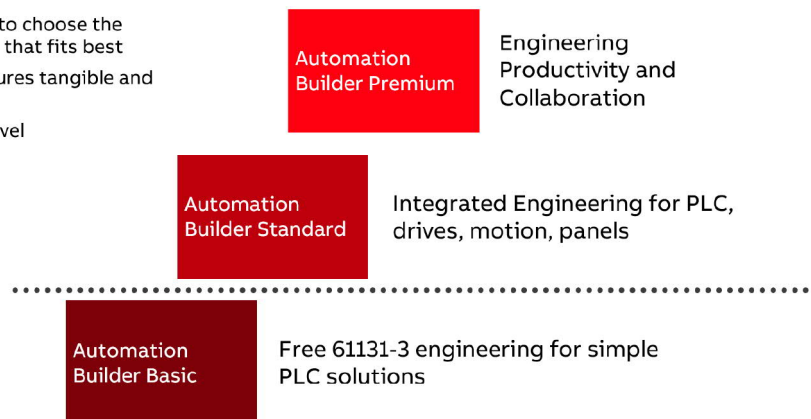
to choose the
that fits best
ures tangible and

vel

Automation Builder Premium

Engineering Productivity and Collaboration

Automation Builder Standard

Integrated Engineering for PLC, drives, motion, panels

Automation Builder Basic

Free 61131-3 engineering for simple PLC solutions